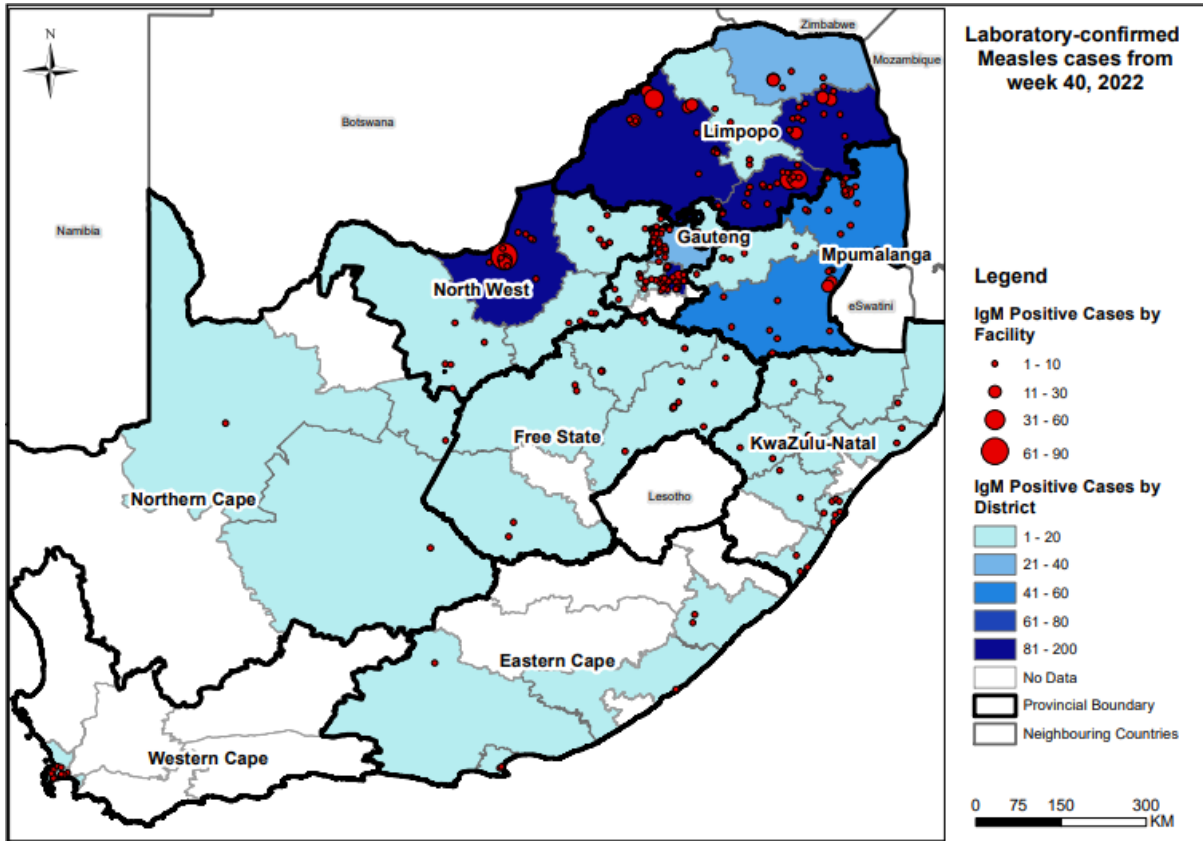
N

Zimbabwe

Mozambique

Botswana

Namibia

Limpopo

Gauteng

Mpumalanga

North West

eSwatini

Free State

KwaZulu-Natal

Lesotho

Northern Cape

Eastern Cape

Western Cape

Laboratory-confirmed Measles cases from week 40, 2022

Legend

IgM Positive Cases by Facility

1 - 10

11 - 30

31 - 60

61 - 90

IgM Positive Cases by District

1 - 20

21 - 40

41 - 60

61 - 80

81 - 200

No Data

Provincial Boundary

Neighbouring Countries

0 75 150 300 KM